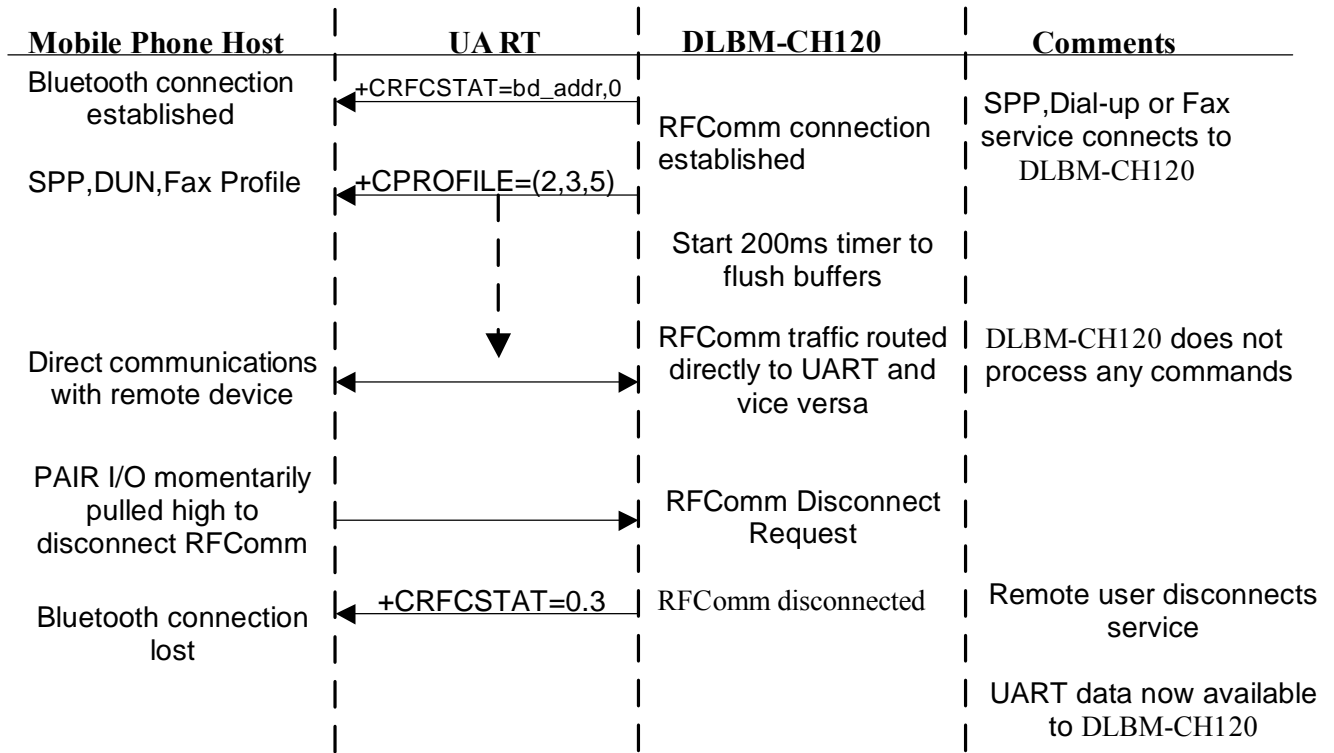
| Mobile Phone Host | UA RT | DLBM-CH120 | Comments |
|---|---|---|---|
| Bluetooth connection established | +CRFCSTAT=bd_addr,0 | RFComm connection established | SPP,Dial-up or Fax service connects to DLBM-CH120 |
| SPP,DUN,Fax Profile | +CPROFILE=(2,3,5) | | |
| | | Start 200ms timer to flush buffers | |
| Direct communications with remote device | | RFComm traffic routed directly to UART and vice versa | DLBM-CH120 does not process any commands |
| PAIR I/O momentarily pulled high to disconnect RFComm | | RFComm Disconnect Request | |
| Bluetooth connection lost | +CRFCSTAT=0.3 | RFComm disconnected | Remote user disconnects service |
| | | | UART data now available to DLBM-CH120 |